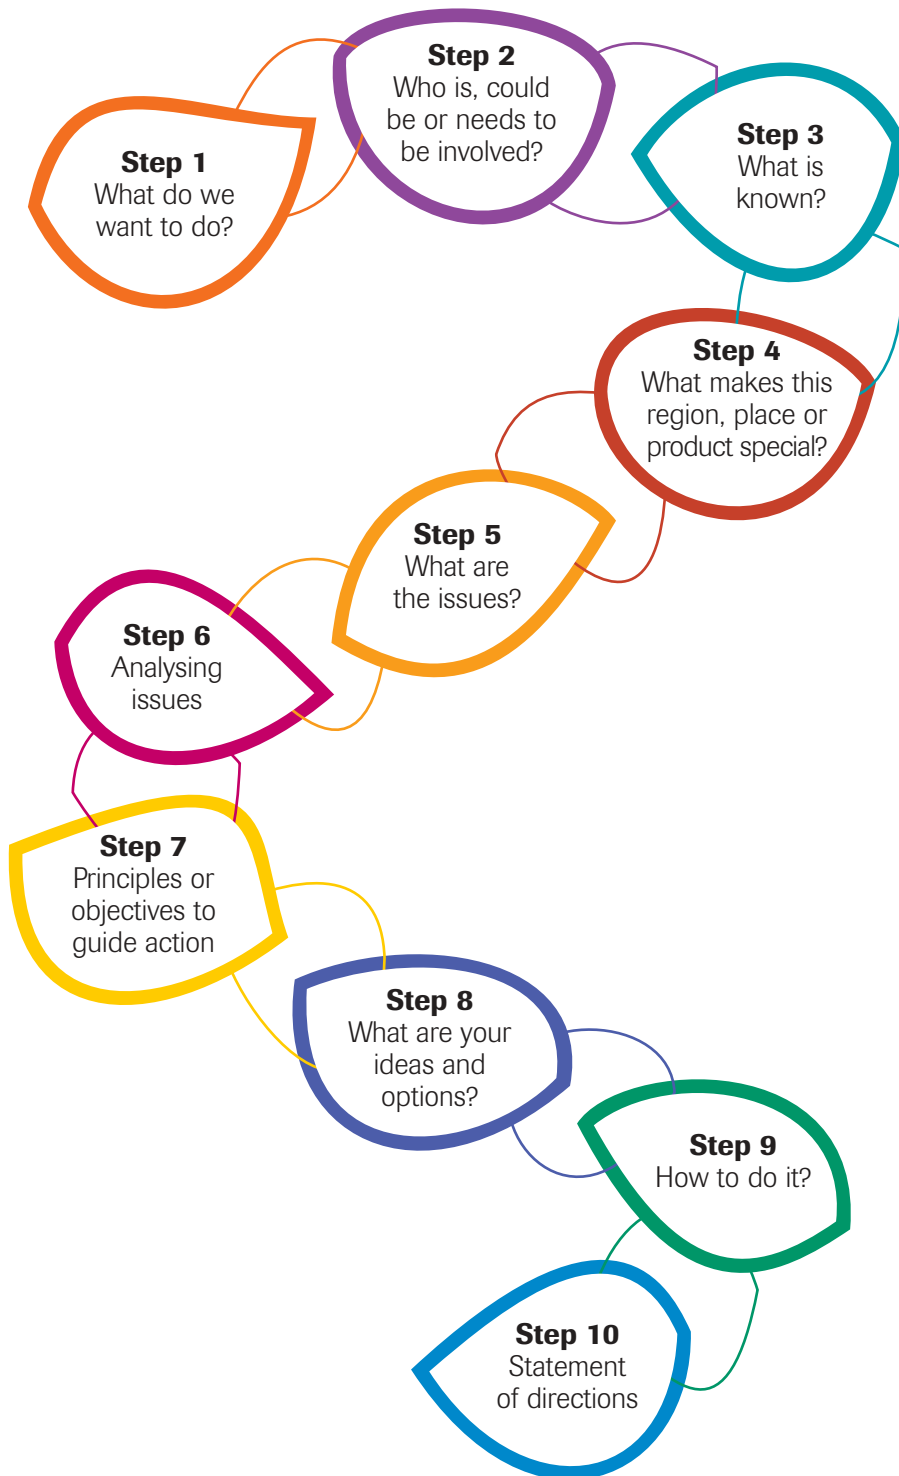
Step 1
What do we want to do?

Step 2
Who is, could be or needs to be involved?

Step 3
What is known?

Step 4
What makes this region, place or product special?

Step 5
What are the issues?

Step 6
Analysing issues

Step 7
Principles or objectives to guide action

Step 8
What are your ideas and options?

Step 9
How to do it?

Step 10
Statement of directions